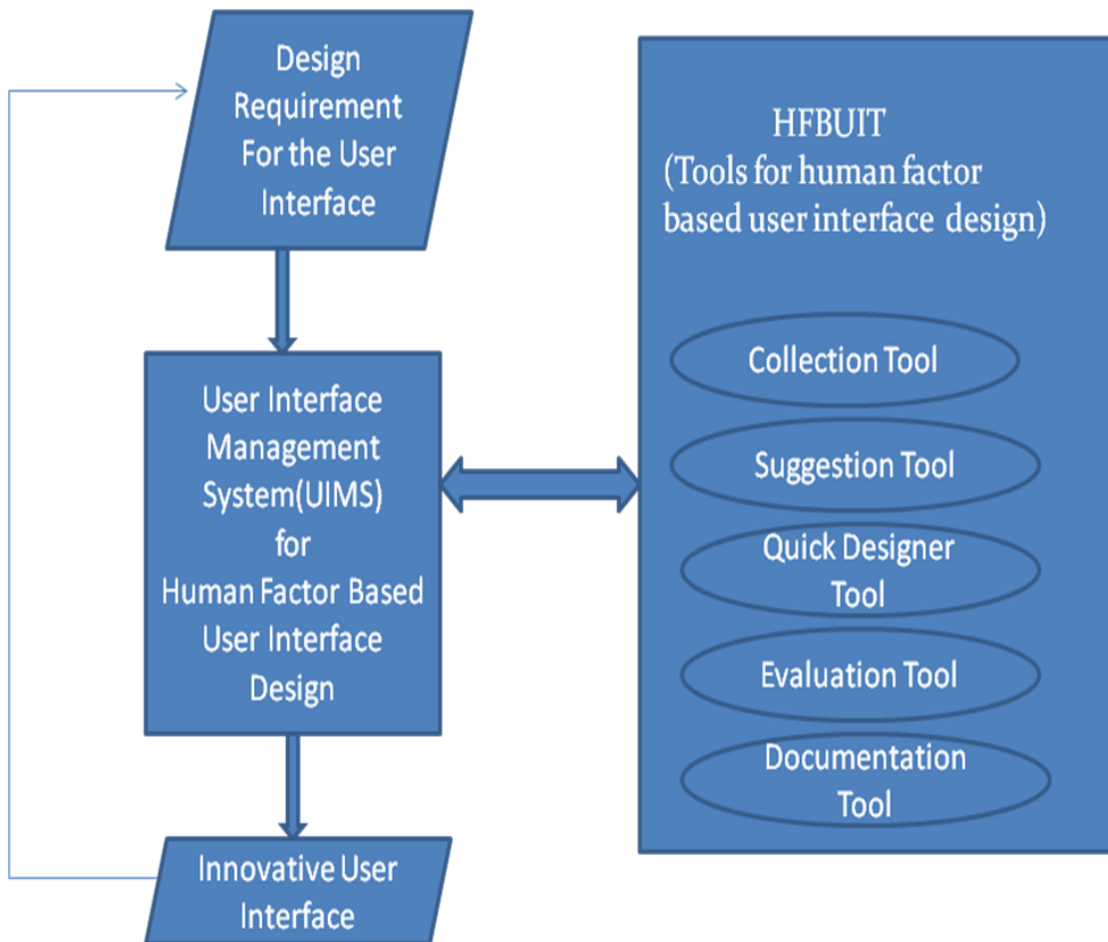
Design Requirement For the User Interface

User Interface Management System(UIMS) for Human Factor Based User Interface Design

Innovative User Interface

HFBUIT
(Tools for human factor based user interface design)

Collection Tool

Suggestion Tool

Quick Designer Tool

Evaluation Tool

Documentation Tool